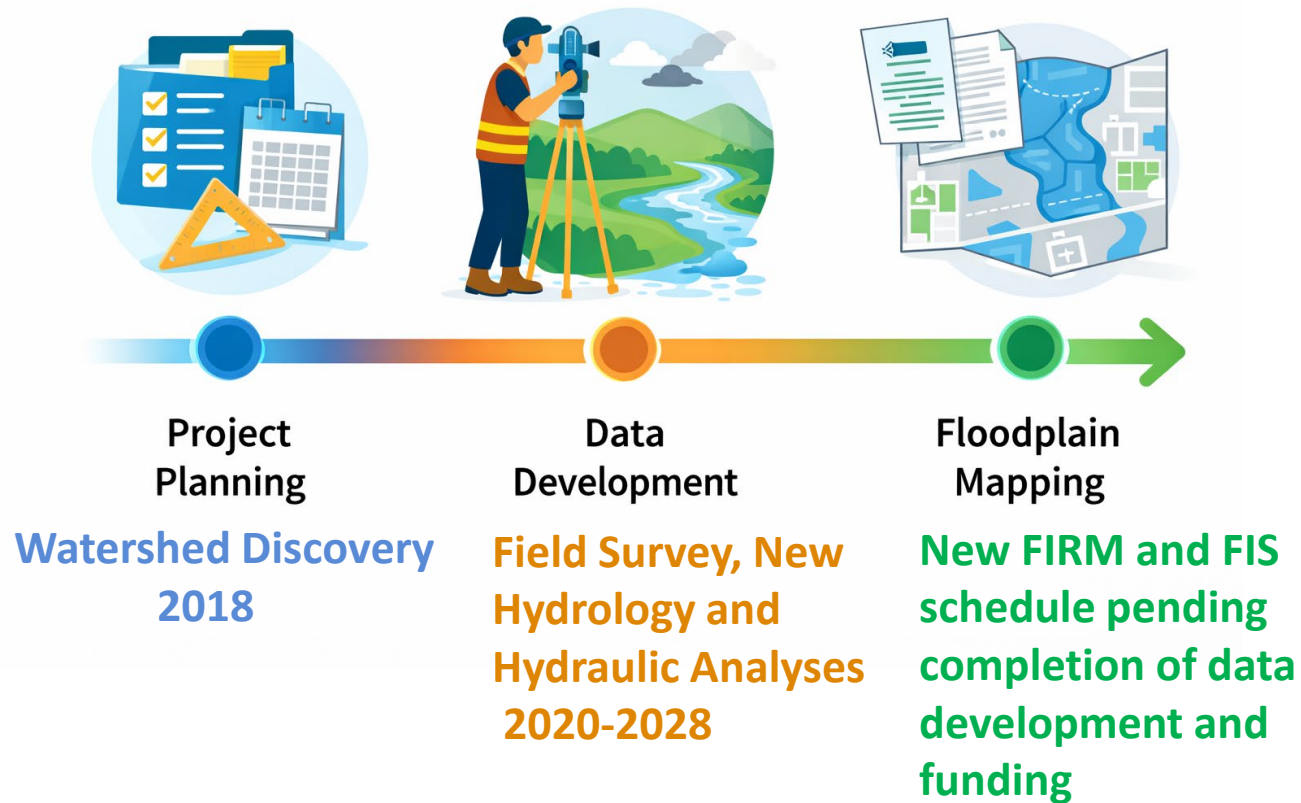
Project Planning

Watershed Discovery 2018

Data Development

Field Survey, New Hydrology and Hydraulic Analyses 2020-2028

Floodplain Mapping

New FIRM and FIS schedule pending completion of data development and funding